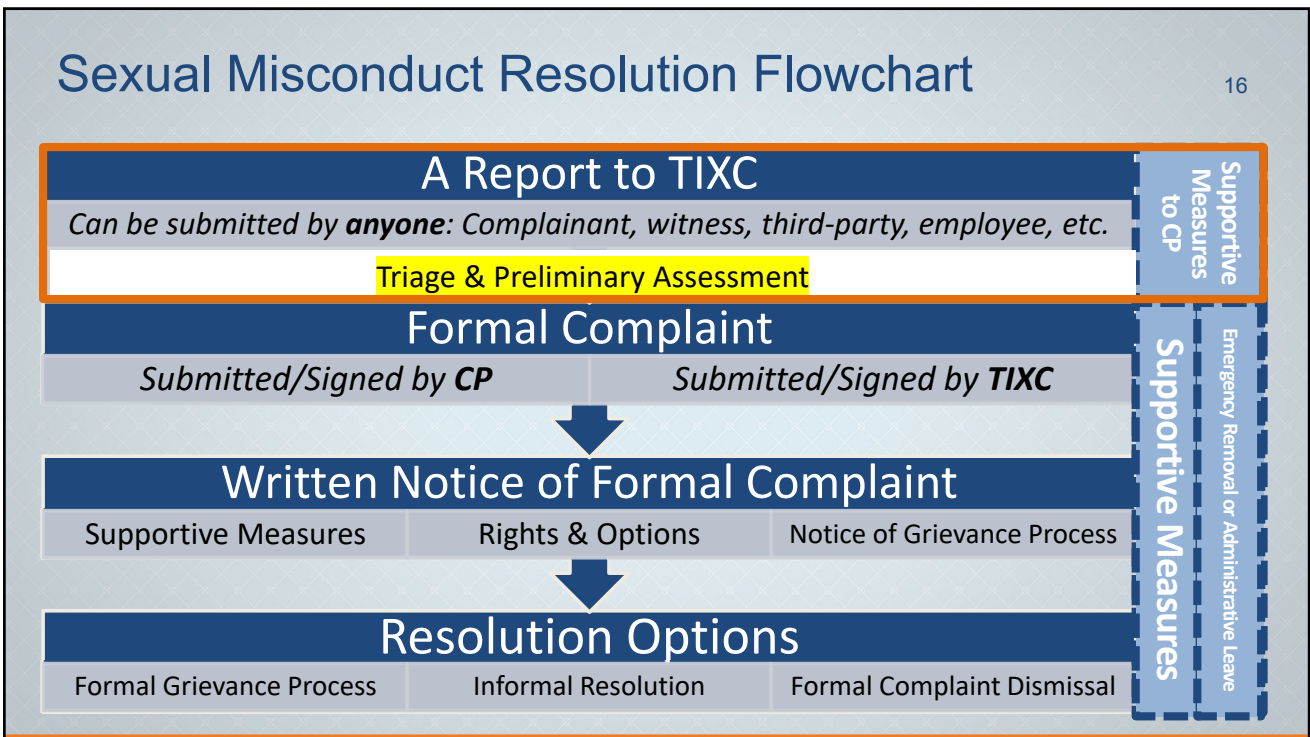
Sexual Misconduct Resolution Flowchart

16

A Report to TIXC

*Can be submitted by **anyone**: Complainant, witness, third-party, employee, etc.*

Triage & Preliminary Assessment

Supportive Measures to CP

Formal Complaint

*Submitted/Signed by **CP***

*Submitted/Signed by **TIXC***

Written Notice of Formal Complaint

Supportive Measures

Rights & Options

Notice of Grievance Process

Resolution Options

Formal Grievance Process

Informal Resolution

Formal Complaint Dismissal

Supportive Measures

Emergency Removal or Administrative Leave